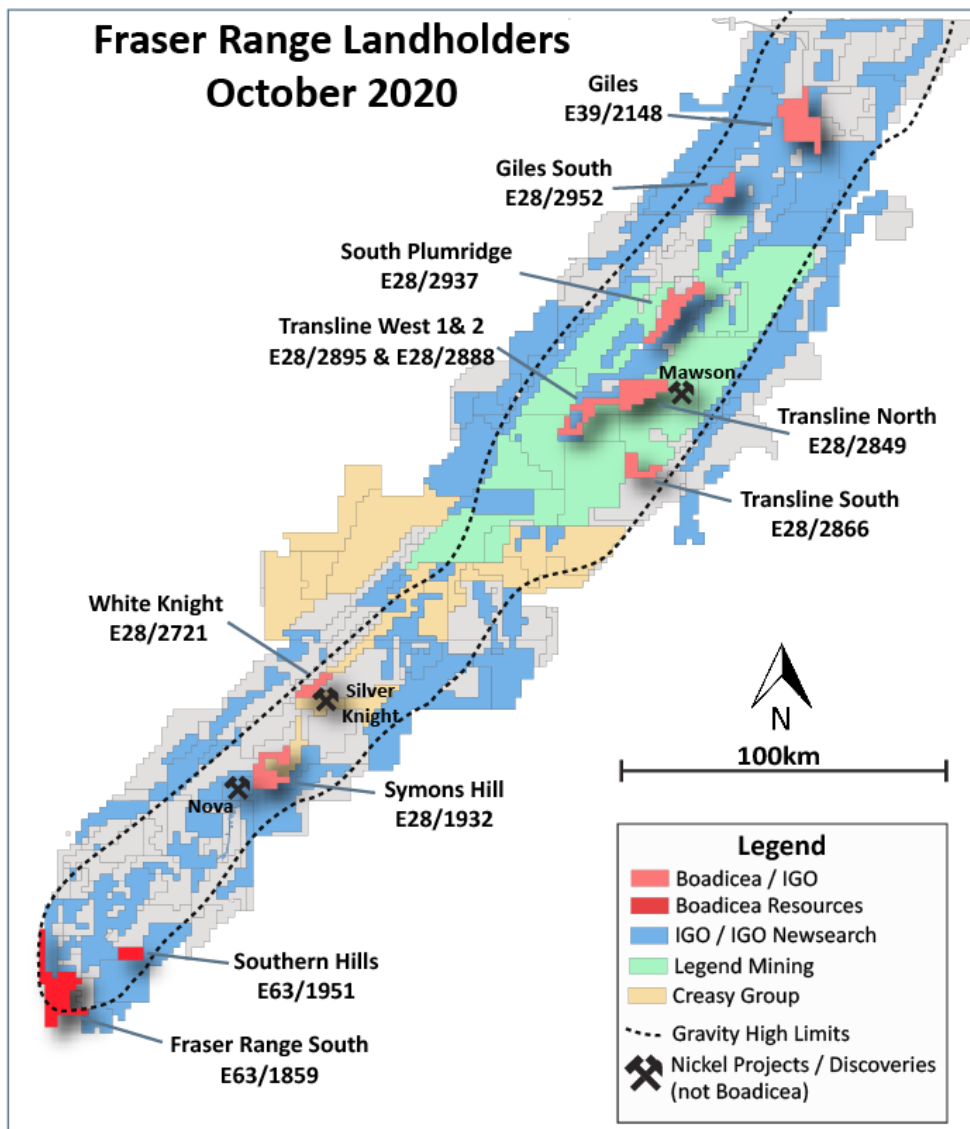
Fraser Range Landholders
October 2020

Giles
E39/2148

Giles South
E28/2952

South Plumridge
E28/2937

Transline West 1& 2
E28/2895 & E28/2888

Mawson

Transline North
E28/2849

Transline South
E28/2866

White Knight
E28/2721

Silver Knight

N

100km

Nova

Symons Hill
E28/1932

Southern Hills
E63/1951

Fraser Range South
E63/1859

Legend
Boadicea / IGO
Boadicea Resources
IGO / IGO Newsearch
Legend Mining
Creasy Group
Gravity High Limits
Nickel Projects / Discoveries (not Boadicea)